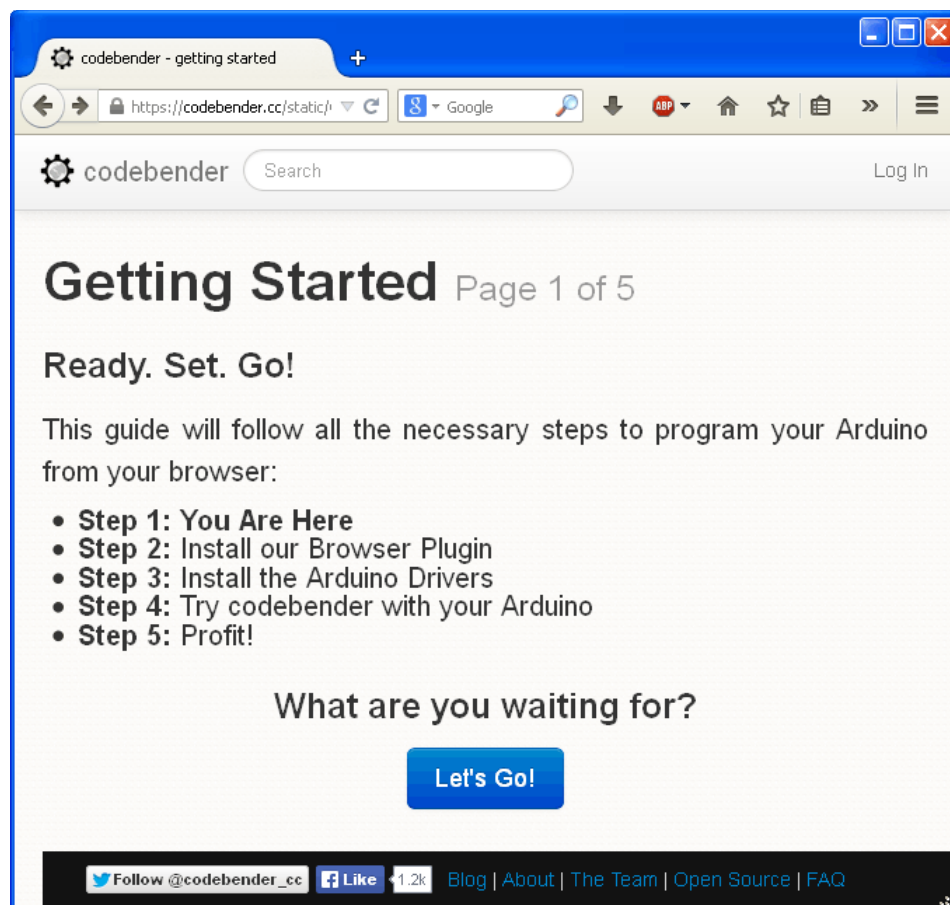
codebender - getting started

https://codebender.cc/static/

Google

ABP

codebender Search Log In

Getting Started Page 1 of 5

Ready. Set. Go!

This guide will follow all the necessary steps to program your Arduino from your browser:

- **Step 1: You Are Here**
- **Step 2:** Install our Browser Plugin
- **Step 3:** Install the Arduino Drivers
- **Step 4:** Try codebender with your Arduino
- **Step 5:** Profit!

What are you waiting for?

Let's Go!

Follow @codebender_cc Like 1.2k Blog | About | The Team | Open Source | FAQ